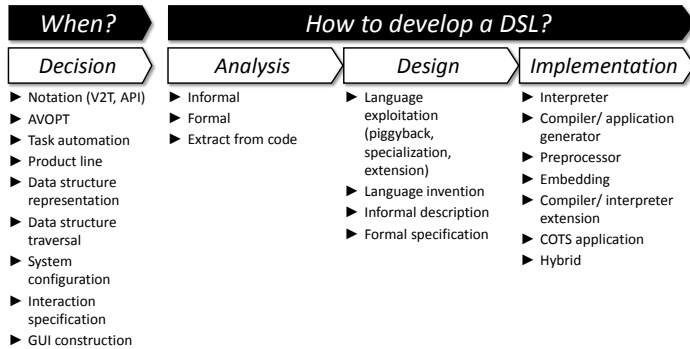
When?

How to develop a DSL?

Decision

Analysis

Design

Implementation

► Notation (V2T, API)
► AVOPT
► Task automation
► Product line
► Data structure representation
► Data structure traversal
► System configuration
► Interaction specification
► GUI construction

► Informal
► Formal
► Extract from code

► Language exploitation (piggyback, specialization, extension)
► Language invention
► Informal description
► Formal specification

► Interpreter
► Compiler/ application generator
► Preprocessor
► Embedding
► Compiler/ interpreter extension
► COTS application
► Hybrid